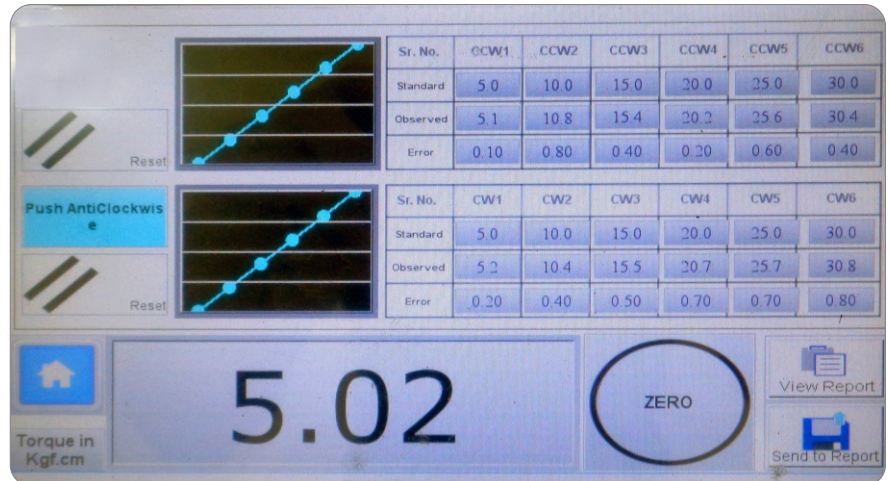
Reset

| Sr. No. | CCW1 | CCW2 | CCW3 | CCW4 | CCW5 | CCW6 |
|---|---|---|---|---|---|---|
| Standard | 5.0 | 10.0 | 15.0 | 20.0 | 25.0 | 30.0 |
| Observed | 5.1 | 10.8 | 15.4 | 20.2 | 25.6 | 30.4 |
| Error | 0.10 | 0.80 | 0.40 | 0.20 | 0.60 | 0.40 |

Push AntiClockwise

Reset

| Sr. No. | CW1 | CW2 | CW3 | CW4 | CW5 | CW6 |
|---|---|---|---|---|---|---|
| Standard | 5.0 | 10.0 | 15.0 | 20.0 | 25.0 | 30.0 |
| Observed | 5.2 | 10.4 | 15.5 | 20.7 | 25.7 | 30.8 |
| Error | 0.20 | 0.40 | 0.50 | 0.70 | 0.70 | 0.80 |

Torque in Kgf.cm

5.02

ZERO

View Report

Send to Report